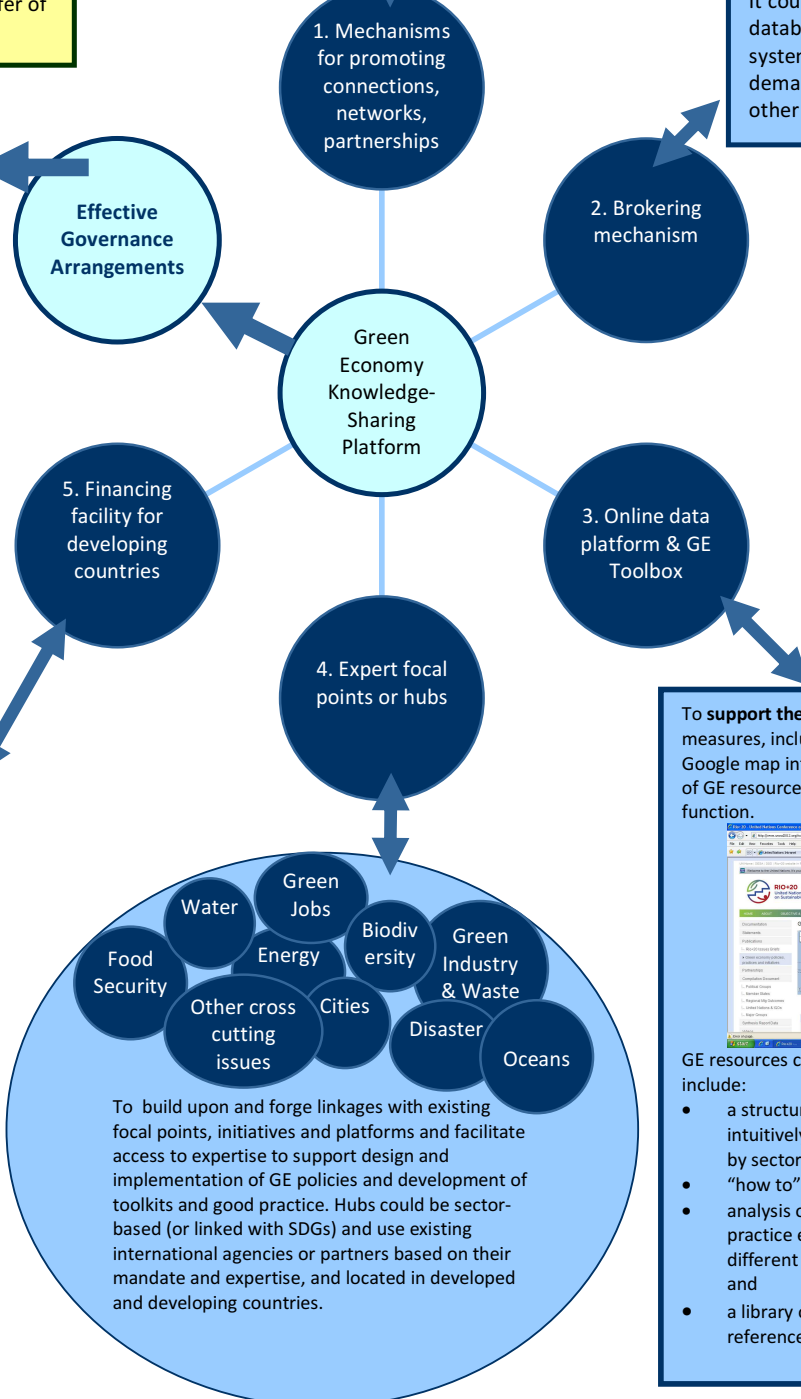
fer of

1. Mechanisms for promoting connections, networks, partnerships

It cou
datab
syster
dema
other

Effective Governance Arrangements

2. Brokering mechanism

Green Economy Knowledge-Sharing Platform

5. Financing facility for developing countries

3. Online data platform & GE Toolbox

4. Expert focal points or hubs

To **support the**
measures, inclu
Google map in
of GE resource
function.

Water

Green Jobs

Biodiv ersity

Green Industry & Waste

Food Security

Energy

Other cross cutting issues

Cities

Disaster

Oceans

To build upon and forge linkages with existing focal points, initiatives and platforms and facilitate access to expertise to support design and implementation of GE policies and development of toolkits and good practice. Hubs could be sector-based (or linked with SDGs) and use existing international agencies or partners based on their mandate and expertise, and located in developed and developing countries.

GE resources c
include:
• a structur
intuitively
by sector
• "how to"
• analysis c
practice e
different
and
• a library c
reference